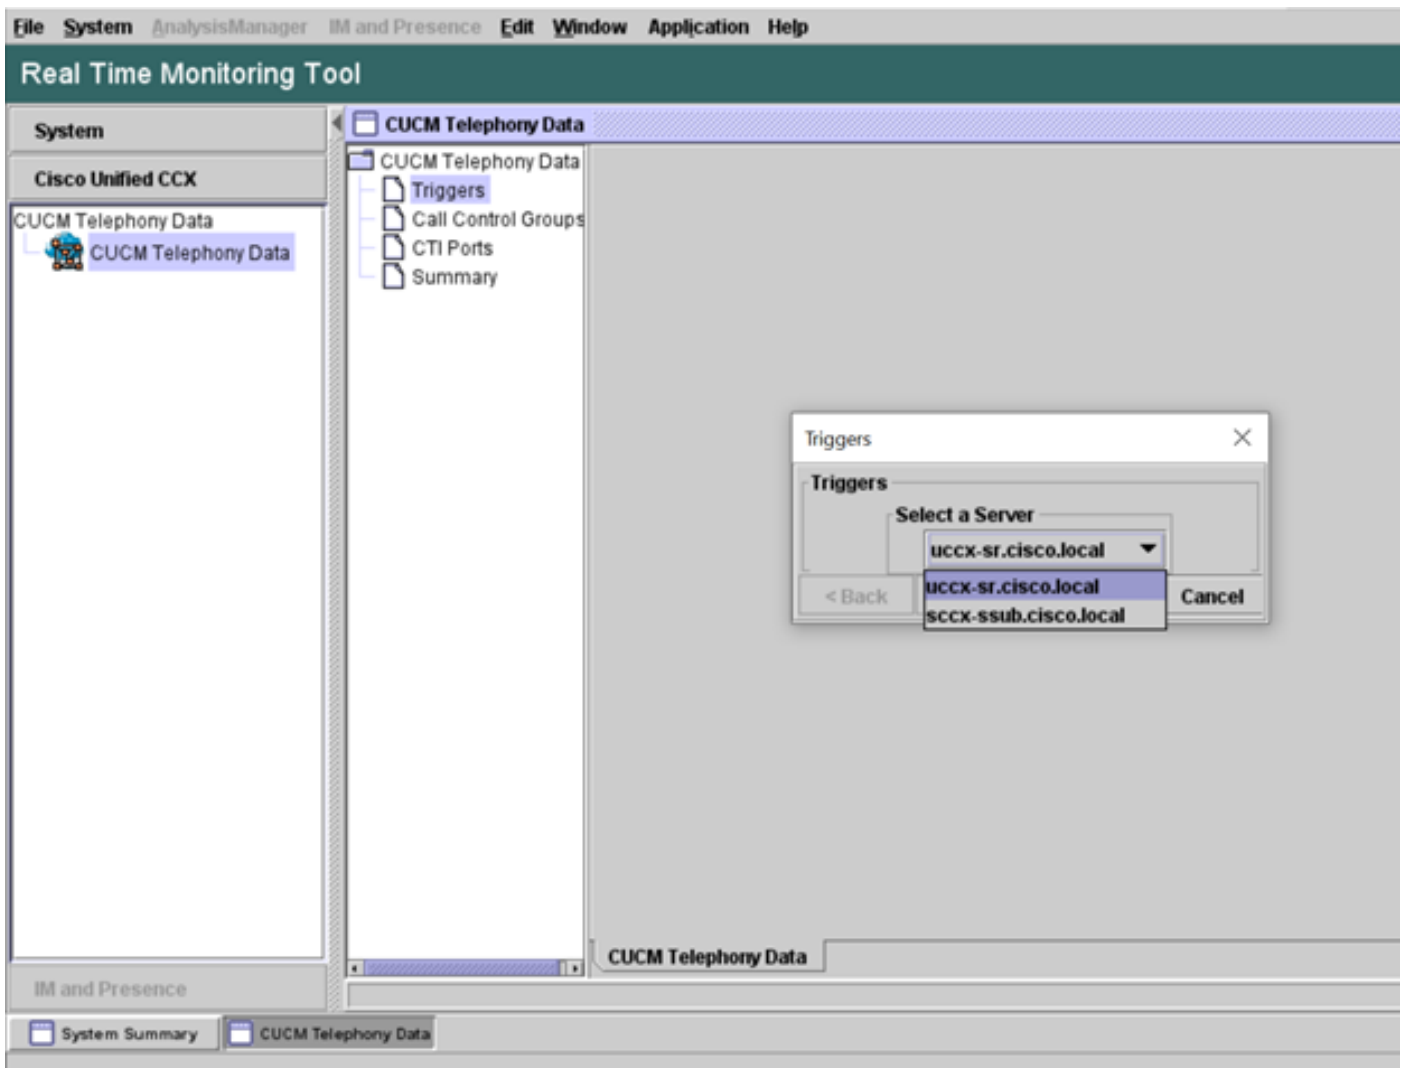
File System AnalysisManager IM and Presence Edit Window Application Help

Real Time Monitoring Tool

System

Cisco Unified CCX

CUCM Telephony Data
CUCM Telephony Data

CUCM Telephony Data

CUCM Telephony Data
Triggers
Call Control Groups
CTI Ports
Summary

Triggers

Triggers
Select a Server
uccx-sr.cisco.local
uccx-sr.cisco.local
sccx-ssub.cisco.local
< Back
Cancel

CUCM Telephony Data

IM and Presence

System Summary
CUCM Telephony Data